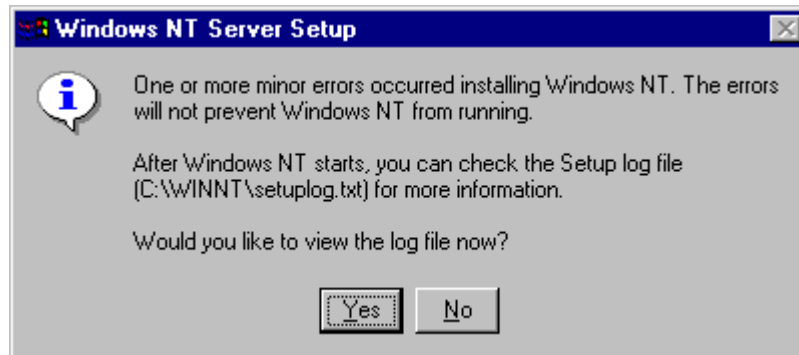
Windows NT Server Setup

One or more minor errors occurred installing Windows NT. The errors will not prevent Windows NT from running.

After Windows NT starts, you can check the Setup log file (C:\WINNT\setuplog.txt) for more information.

Would you like to view the log file now?

Yes

No